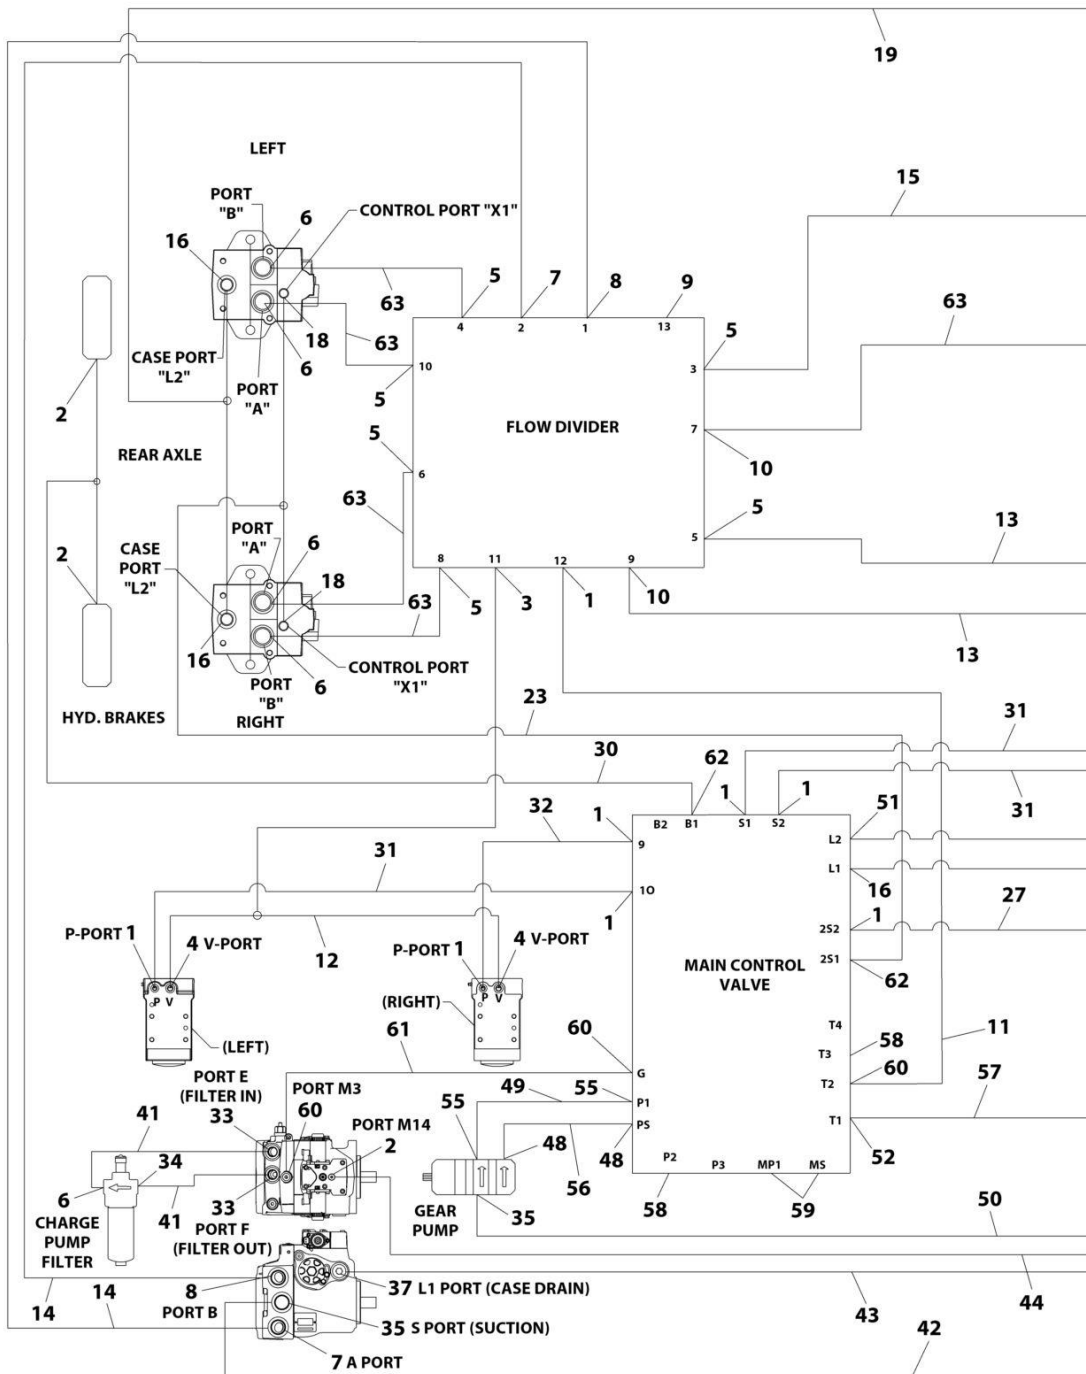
19

LEFT

15

PORT "B"

6

CONTROL PORT "X1"

16

63

5

7

8

9

4

2

1

13

5

63

CASE PORT "L2"

18

63

3

6

10

PORT "A"

5

2

FLOW DIVIDER

7

5

REAR AXLE

10

63

6

5

PORT "A"

CASE PORT "L2"

6

5

13

18

2

8

11

12

9

63

5

3

1

10

16

6

PORT "B" RIGHT

CONTROL PORT "X1"

13

HYD. BRAKES

23

31

30

62

1

1

31

32

1

B2

B1

S1

S2

51

L2

9

31

L1

16

1O

27

P-PORT 1

4 V-PORT

1

1

12

2S2

P-PORT 1

4 V-PORT

P V

MAIN CONTROL VALVE

P V

2S1

62

(RIGHT)

T4

11

60

(LEFT)

58

61

T3

G

60

PORT E (FILTER IN)

PORT M3

T2

57

49

55

P1

41

33

60

55

PORT M14

PS

T1

34

48

2

48

52

56

P2

P3

MP1

MS

6

33

58

59

50

41

GEAR PUMP

35

CHARGE PUMP FILTER

PORT F (FILTER OUT)

37 L1 PORT (CASE DRAIN)

8

14

14

PORT B

43

44

35 S PORT (SUCTION)

42

7 A PORT